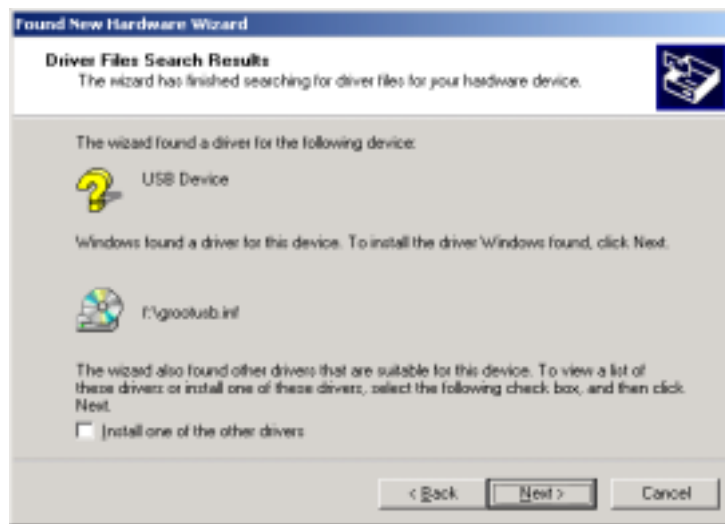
Found New Hardware Wizard

Driver Files Search Results
The wizard has finished searching for driver files for your hardware device.

The wizard found a driver for the following device:

USB Device

Windows found a driver for this device. To install the driver Windows found, click Next.

f:\grootusb.inf

The wizard also found other drivers that are suitable for this device. To view a list of these drivers or install one of these drivers, select the following check box, and then click Next.

Install one of the other drivers

< Back
Next >
Cancel